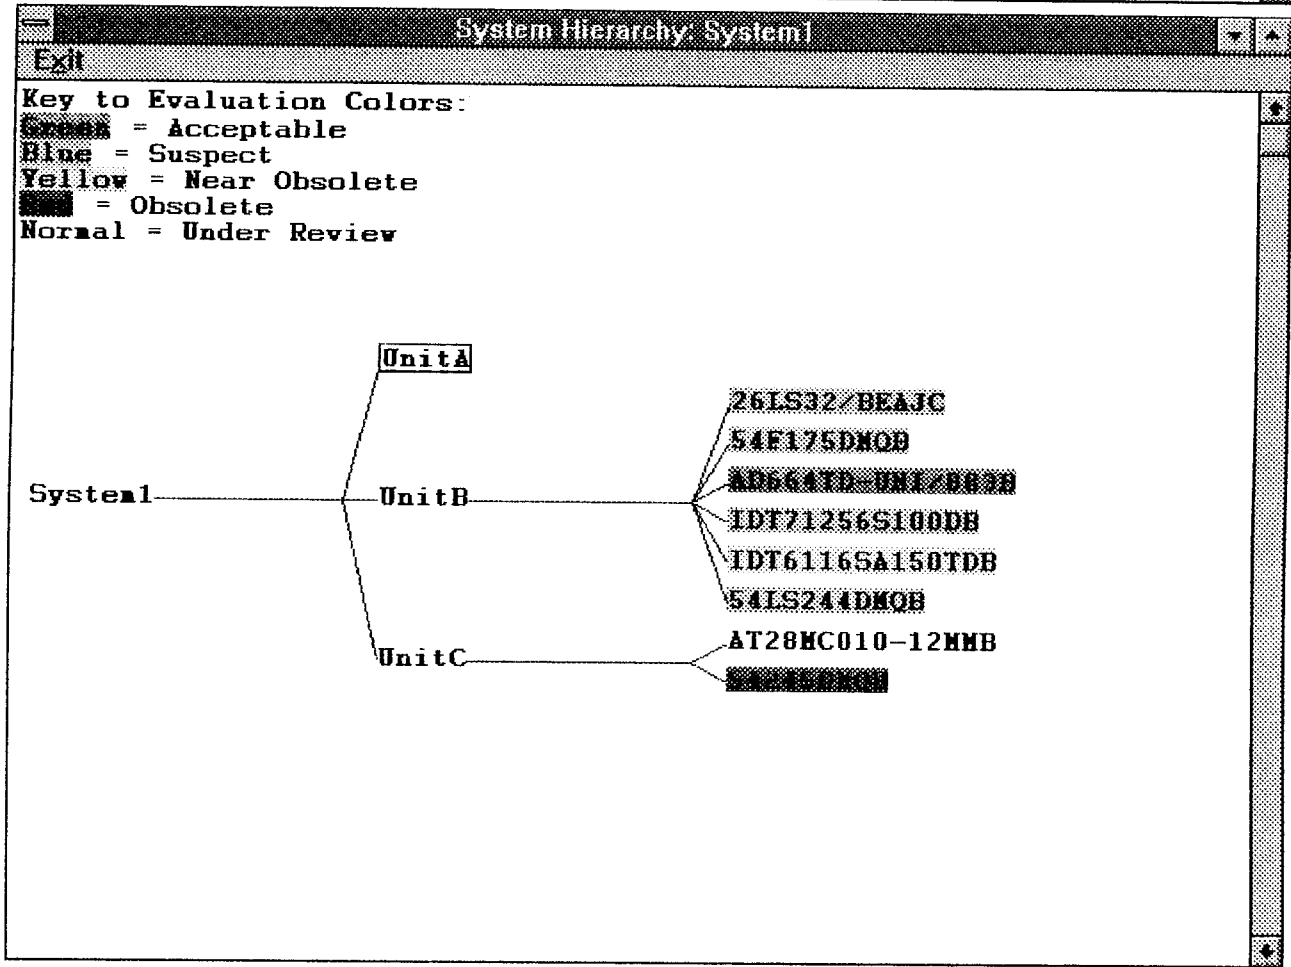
System Hierarchy: System1

Exit

Key to Evaluation Colors:
Green = Acceptable
Blue = Suspect
Yellow = Near Obsolete
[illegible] = Obsolete
Normal = Under Review

UnitA

26LS32/BEAJC
54F175DMQB

System1

UnitB

AD664TD-UNI/883B
IDT71256S100DB
IDT6116SA150TDB
54LS244DMQB

UnitC

AT28MC010-12MMB
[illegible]